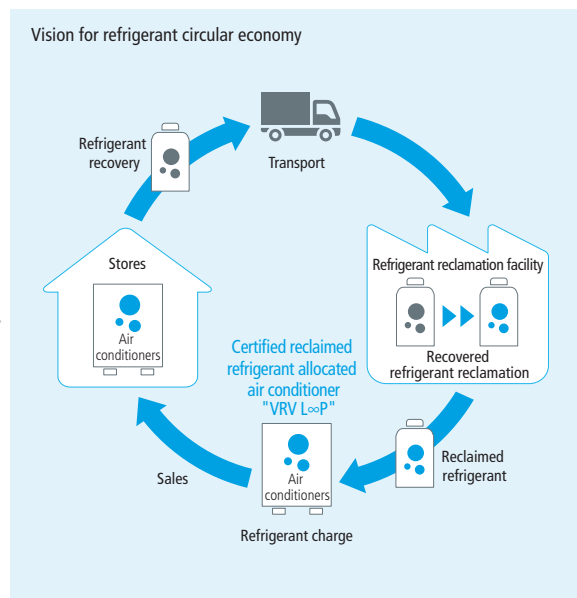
Vision for refrigerant circular economy

Refrigerant recovery

Transport

Stores

Air conditioners

Refrigerant reclamation facility

Recovered refrigerant reclamation

Certified reclaimed refrigerant allocated air conditioner "VRV L∞P"

Air conditioners

Reclaimed refrigerant

Sales

Refrigerant charge